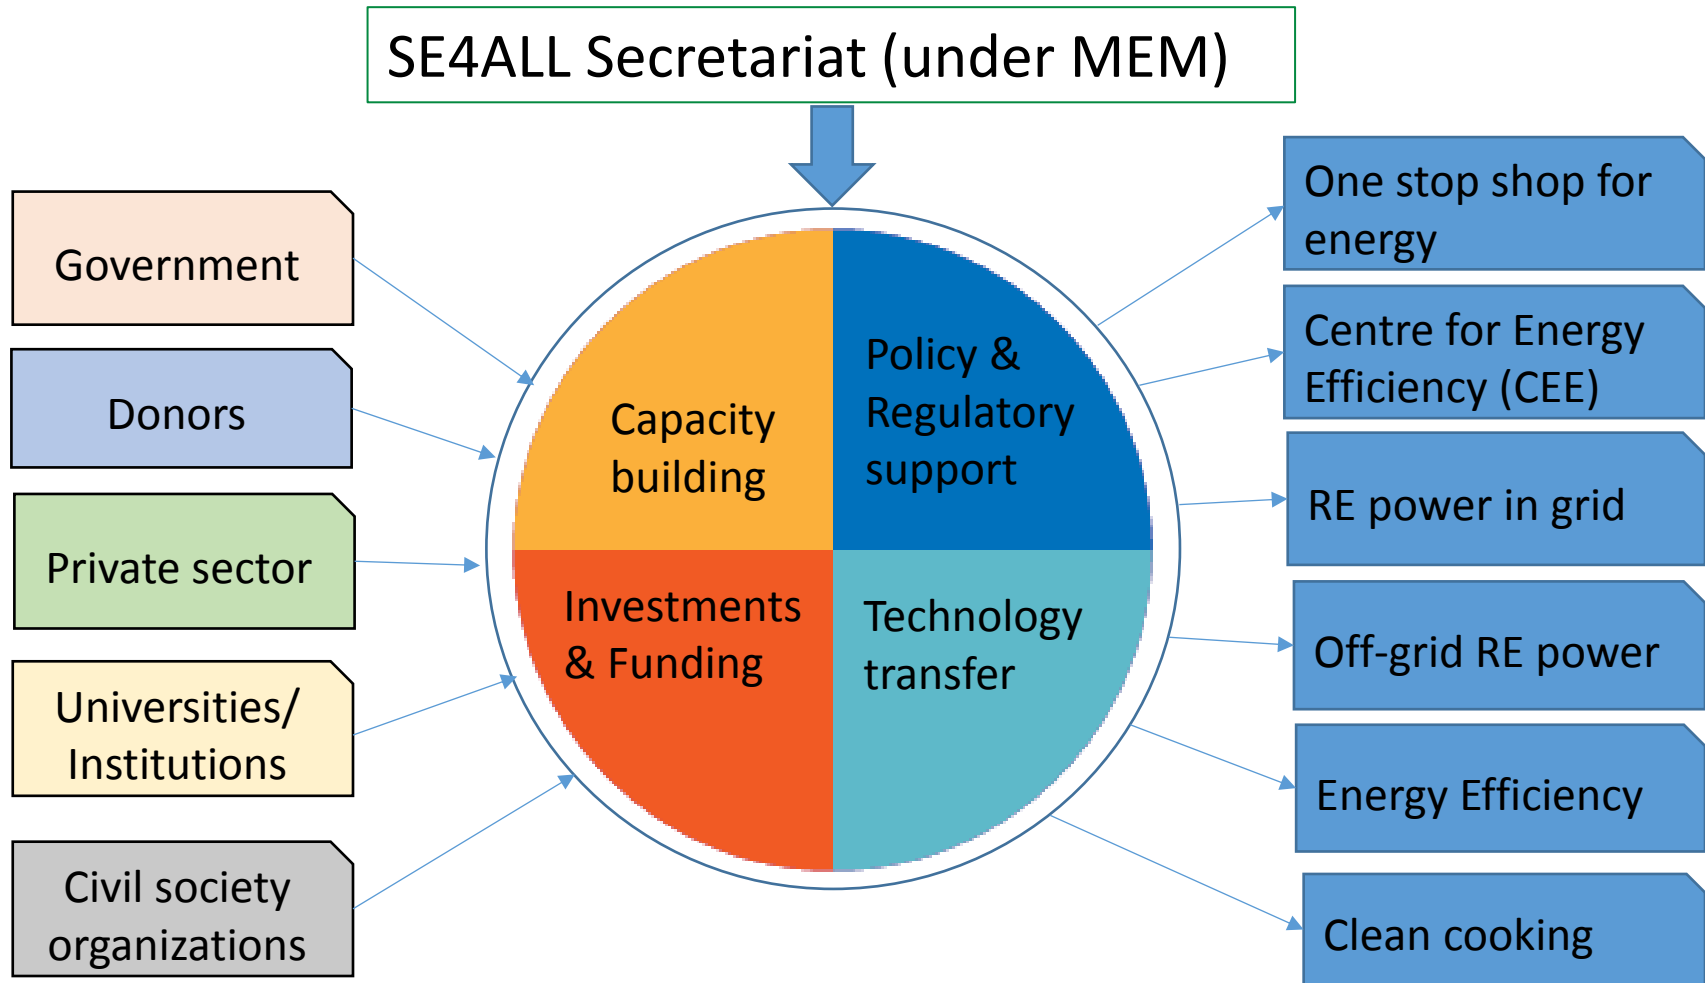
SE4ALL Secretariat (under MEM)

Government

Donors

Private sector

Universities/ Institutions

Civil society organizations

Capacity building

Policy & Regulatory support

Investments & Funding

Technology transfer

One stop shop for energy

Centre for Energy Efficiency (CEE)

RE power in grid

Off-grid RE power

Energy Efficiency

Clean cooking